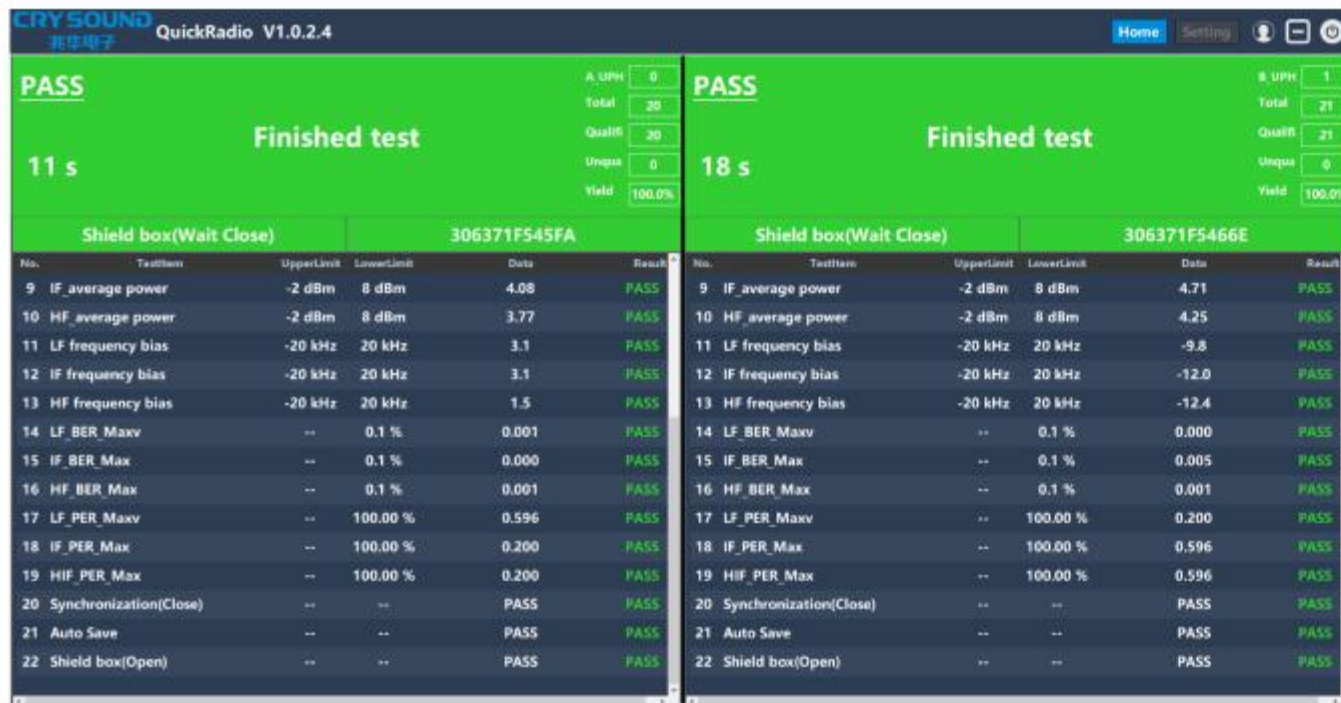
CRY SOUND 兆华电子 QuickRadio V1.0.2.4

Home Setting

PASS

Finished test

11 s

A UPH 0
Total 20
Qualifi 20
Unqua 0
Yield 100.0%

Shield box(Wait Close) | 306371F545FA

| No. | TestItem | UpperLimit | LowerLimit | Data | Result |
|---|---|---|---|---|---|
| 9 | IF_average power | -2 dBm | 8 dBm | 4.08 | PASS |
| 10 | HF_average power | -2 dBm | 8 dBm | 3.77 | PASS |
| 11 | LF frequency bias | -20 kHz | 20 kHz | 3.1 | PASS |
| 12 | IF frequency bias | -20 kHz | 20 kHz | 3.1 | PASS |
| 13 | HF frequency bias | -20 kHz | 20 kHz | 1.5 | PASS |
| 14 | LF_BER_Maxv | -- | 0.1 % | 0.001 | PASS |
| 15 | IF_BER_Max | -- | 0.1 % | 0.000 | PASS |
| 16 | HF_BER_Max | -- | 0.1 % | 0.001 | PASS |
| 17 | LF_PER_Maxv | -- | 100.00 % | 0.596 | PASS |
| 18 | IF_PER_Max | -- | 100.00 % | 0.200 | PASS |
| 19 | HIF_PER_Max | -- | 100.00 % | 0.200 | PASS |
| 20 | Synchronization(Close) | -- | -- | PASS | PASS |
| 21 | Auto Save | -- | -- | PASS | PASS |
| 22 | Shield box(Open) | -- | -- | PASS | PASS |

PASS

Finished test

18 s

B UPH 1
Total 21
Qualifi 21
Unqua 0
Yield 100.0

Shield box(Wait Close) | 306371F5466E

| No. | TestItem | UpperLimit | LowerLimit | Data | Result |
|---|---|---|---|---|---|
| 9 | IF_average power | -2 dBm | 8 dBm | 4.71 | PASS |
| 10 | HF_average power | -2 dBm | 8 dBm | 4.25 | PASS |
| 11 | LF frequency bias | -20 kHz | 20 kHz | -9.8 | PASS |
| 12 | IF frequency bias | -20 kHz | 20 kHz | -12.0 | PASS |
| 13 | HF frequency bias | -20 kHz | 20 kHz | -12.4 | PASS |
| 14 | LF_BER_Maxv | -- | 0.1 % | 0.000 | PASS |
| 15 | IF_BER_Max | -- | 0.1 % | 0.005 | PASS |
| 16 | HF_BER_Max | -- | 0.1 % | 0.001 | PASS |
| 17 | LF_PER_Maxv | -- | 100.00 % | 0.200 | PASS |
| 18 | IF_PER_Max | -- | 100.00 % | 0.596 | PASS |
| 19 | HIF_PER_Max | -- | 100.00 % | 0.596 | PASS |
| 20 | Synchronization(Close) | -- | -- | PASS | PASS |
| 21 | Auto Save | -- | -- | PASS | PASS |
| 22 | Shield box(Open) | -- | -- | PASS | PASS |